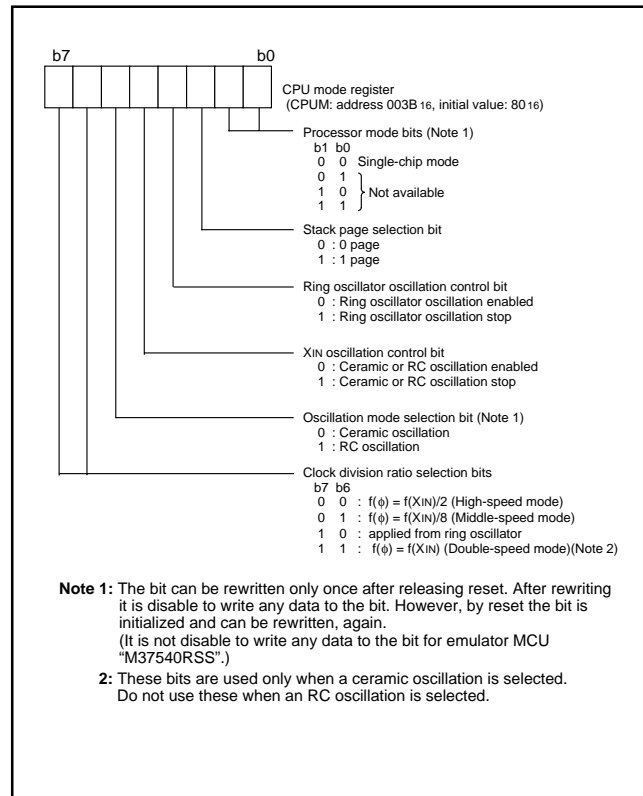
b7 b0

CPU mode register
(CPUM: address 003B$_{16}$, initial value: 80$_{16}$)

Processor mode bits (Note 1)
b1 b0
0 0 Single-chip mode
0 1
1 0 Not available
1 1

Stack page selection bit
0 : 0 page
1 : 1 page

Ring oscillator oscillation control bit
0 : Ring oscillator oscillation enabled
1 : Ring oscillator oscillation stop

XIN oscillation control bit
0 : Ceramic or RC oscillation enabled
1 : Ceramic or RC oscillation stop

Oscillation mode selection bit (Note 1)
0 : Ceramic oscillation
1 : RC oscillation

Clock division ratio selection bits
b7 b6
0 0 : f($\phi$) = f(XIN)/2 (High-speed mode)
0 1 : f($\phi$) = f(XIN)/8 (Middle-speed mode)
1 0 : applied from ring oscillator
1 1 : f($\phi$) = f(XIN) (Double-speed mode)(Note 2)

Note 1: The bit can be rewritten only once after releasing reset. After rewriting it is disable to write any data to the bit. However, by reset the bit is initialized and can be rewritten, again.
(It is not disable to write any data to the bit for emulator MCU "M37540RSS".)

2: These bits are used only when a ceramic oscillation is selected. Do not use these when an RC oscillation is selected.